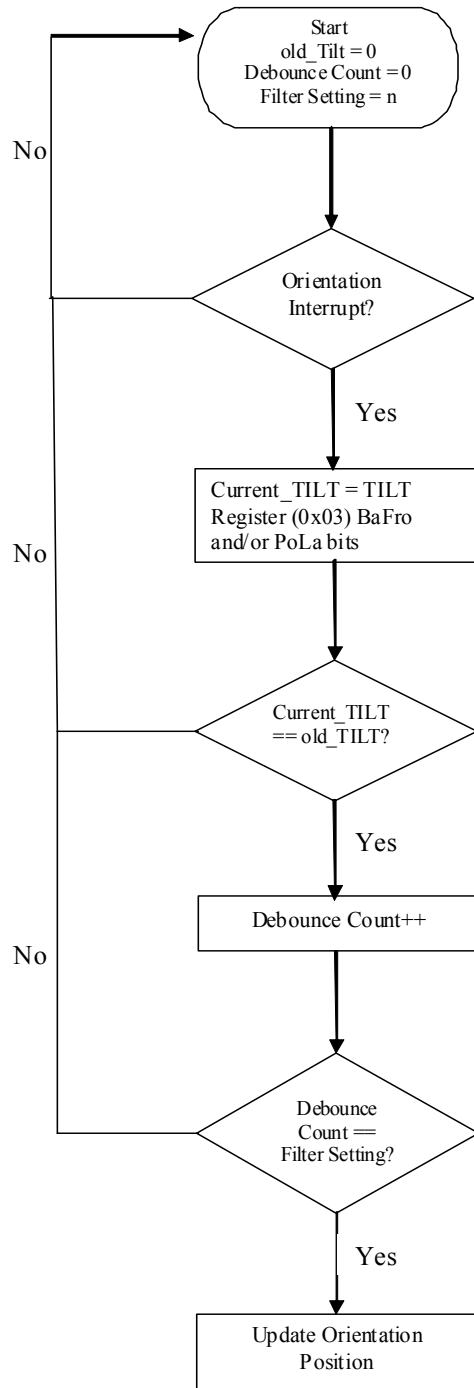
Start
old_Tilt = 0
Debounce Count = 0
Filter Setting = n

No

Orientation Interrupt?

Yes

Current_TILT = TILT Register (0x03) BaFro and/or PoLa bits

No

Current_TILT == old_TILT?

Yes

Debounce Count++

No

Debounce Count == Filter Setting?

Yes

Update Orientation Position